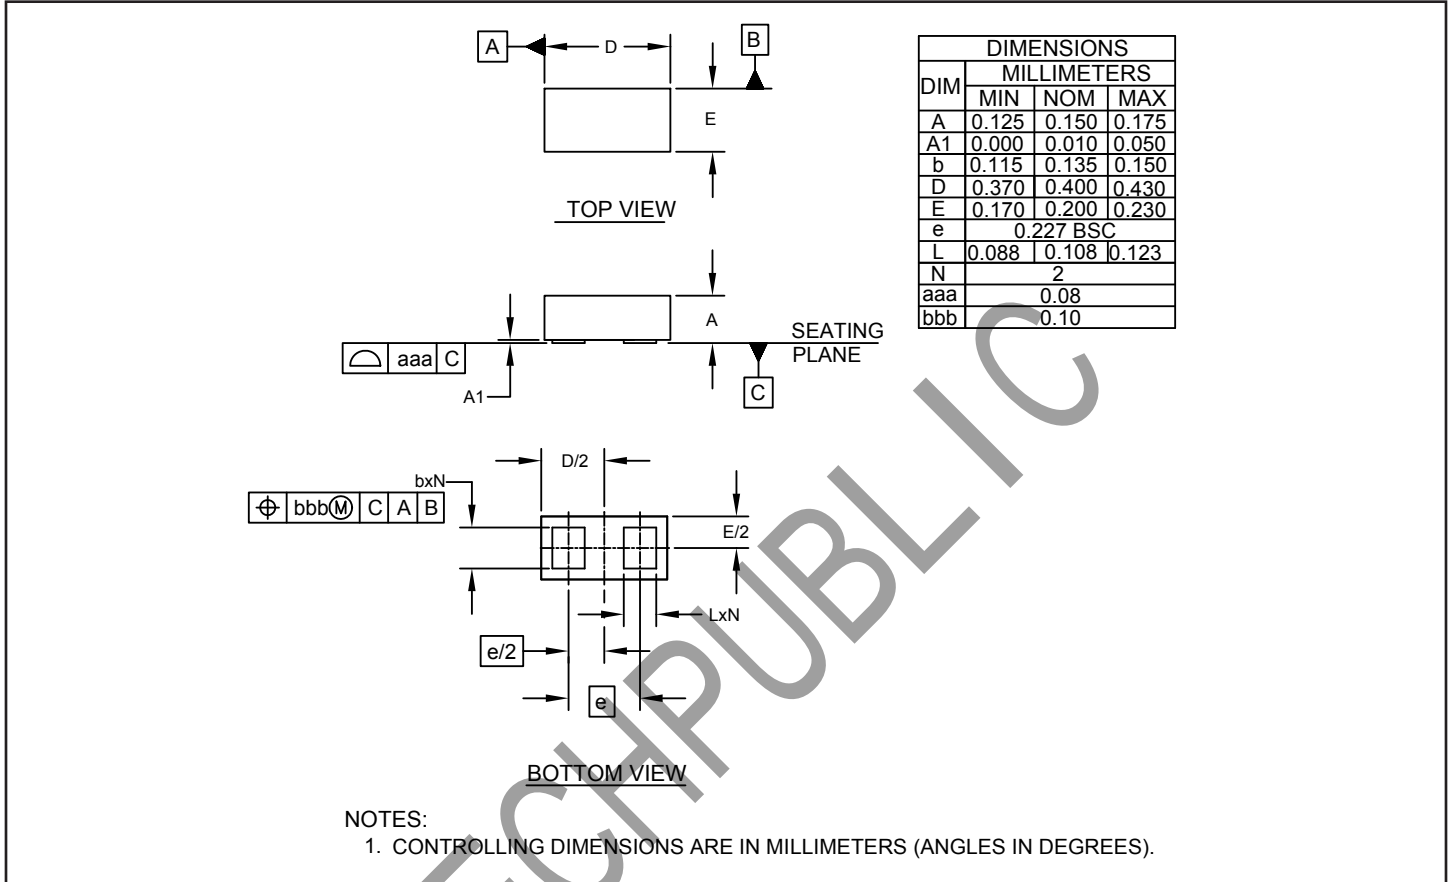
A D B

E

TOP VIEW

A

SEATING PLANE

aaa C

A1

C

D/2

bxN

bbbⓂ C A B

E/2

LxN

e/2

e

BOTTOM VIEW

| DIM | MIN | NOM | MAX |
|---|---|---|---|
| | DIMENSIONS | | |
| | MILLIMETERS | | |
| A | 0.125 | 0.150 | 0.175 |
| A1 | 0.000 | 0.010 | 0.050 |
| b | 0.115 | 0.135 | 0.150 |
| D | 0.370 | 0.400 | 0.430 |
| E | 0.170 | 0.200 | 0.230 |
| e | 0.227 BSC | | |
| L | 0.088 | 0.108 | 0.123 |
| N | 2 | | |
| aaa | 0.08 | | |
| bbb | 0.10 | | |

NOTES:
1. CONTROLLING DIMENSIONS ARE IN MILLIMETERS (ANGLES IN DEGREES).

TECHPUBLIC